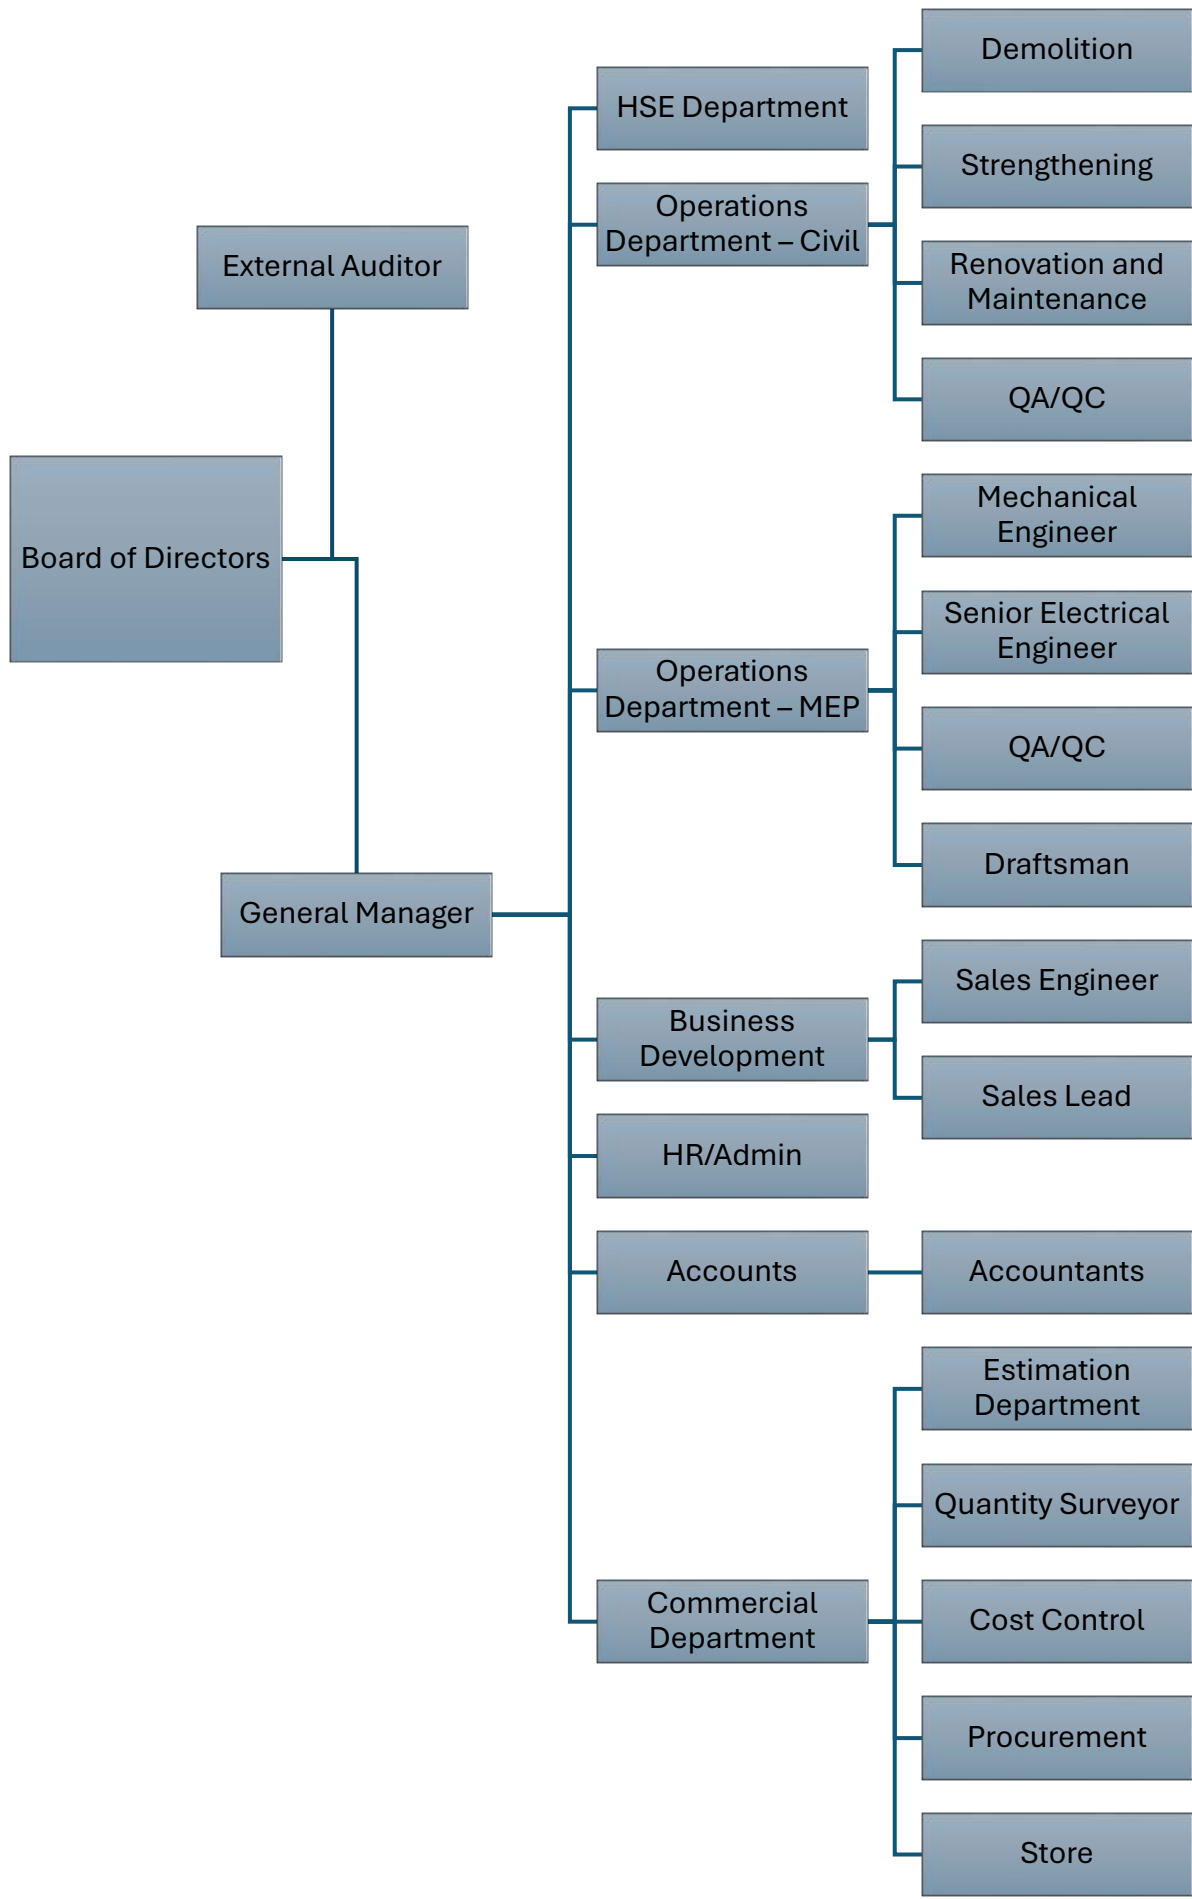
Board of Directors

External Auditor

General Manager

HSE Department

Operations Department – Civil

Demolition

Strengthening

Renovation and Maintenance

QA/QC

Operations Department – MEP

Mechanical Engineer

Senior Electrical Engineer

QA/QC

Draftsman

Business Development

Sales Engineer

Sales Lead

HR/Admin

Accounts

Accountants

Commercial Department

Estimation Department

Quantity Surveyor

Cost Control

Procurement

Store